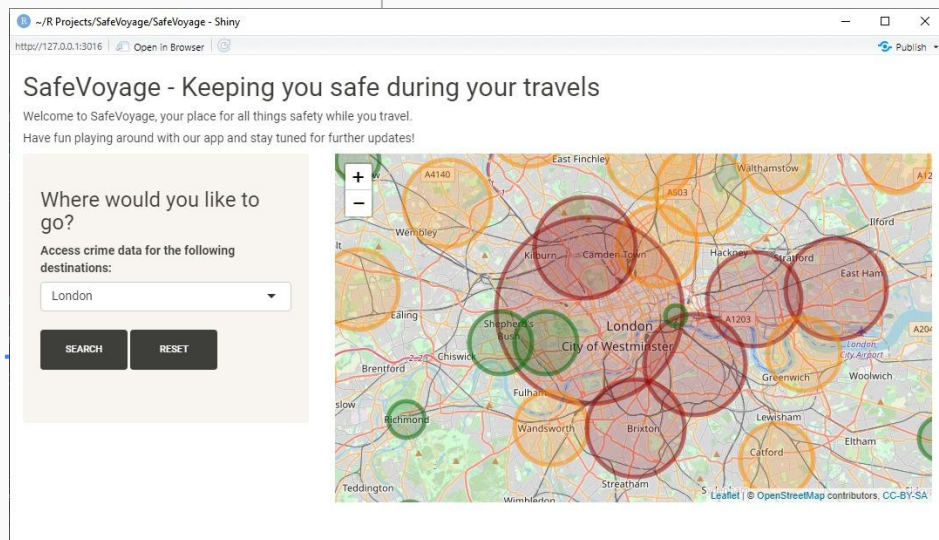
~/R Projects/SafeVoyage/SafeVoyage - Shiny

http://127.0.0.1:3016 Open in Browser

Publish

SafeVoyage - Keeping you safe during your travels

Welcome to SafeVoyage, your place for all things safety while you travel.

Have fun playing around with our app and stay tuned for further updates!

Where would you like to go?

Access crime data for the following destinations:

London

SEARCH

RESET

+
−

East Finchley
A4140
A503
Walthamstow
Wembley
Ilford
Kilburn
Camden Town
Hackney
Stratford
East Ham
Ealing
Shepherd's Bush
London
A1203
Chiswick
City of Westminster
London City Airport
Brentford
Greenwich
Woolwich
Fulham
Richmond
Lewisham
Wandsworth
Brixton
Eltham
Catford
Teddington
Streatham
Wimbledon

Leaflet | © OpenStreetMap contributors, CC-BY-SA